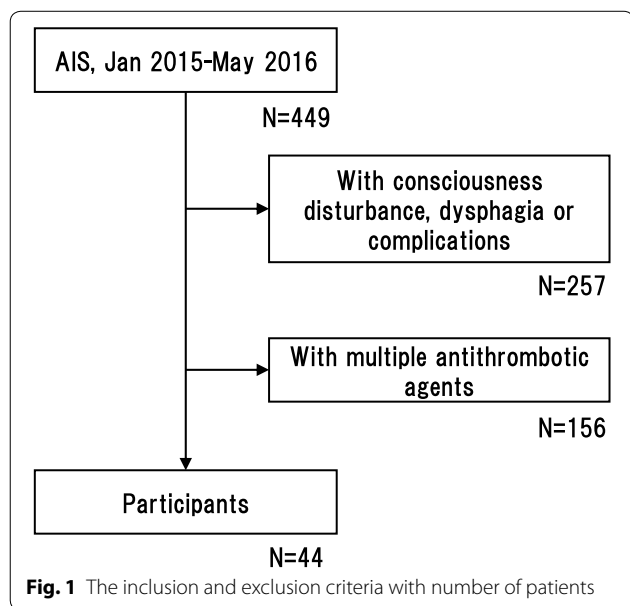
AIS, Jan 2015-May 2016

N=449

With consciousness disturbance, dysphagia or complications

N=257

With multiple antithrombotic agents

N=156

Participants

N=44

**Fig. 1** The inclusion and exclusion criteria with number of patients